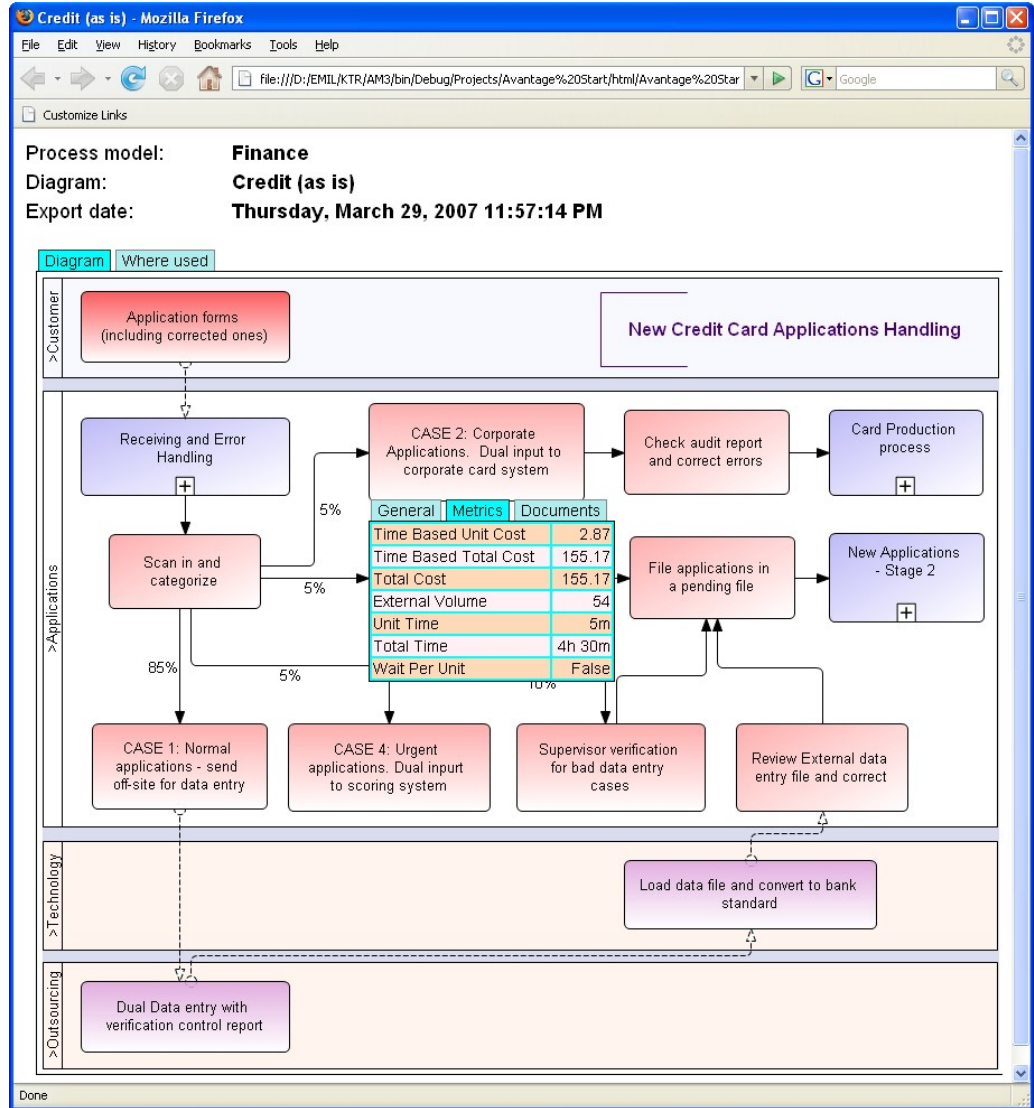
Credit (as is) - Mozilla Firefox

File Edit View History Bookmarks Tools Help

file:///D:/EMIL/KTR/AM3/bin/Debug/Projects/Avantage%20Start/html/Avantage%20Star

Google

Customize Links

Process model: Finance
Diagram: Credit (as is)
Export date: Thursday, March 29, 2007 11:57:14 PM

Diagram Where used

>Customer

Application forms (including corrected ones)

New Credit Card Applications Handling

>Applications

Receiving and Error Handling

CASE 2: Corporate Applications. Dual input to corporate card system

Check audit report and correct errors

Card Production process

5%

General Metrics Documents

| Time Based Unit Cost | 2.87 |
|---|---|
| Time Based Total Cost | 155.17 |
| Total Cost | 155.17 |
| External Volume | 54 |
| Unit Time | 5m |
| Total Time | 4h 30m |
| Wait Per Unit | False |

Scan in and categorize

5%

File applications in a pending file

New Applications - Stage 2

85%

5%

10%

CASE 1: Normal applications - send off-site for data entry

CASE 4: Urgent applications. Dual inpurt to scoring system

Supervisor verification for bad data entry cases

Review External data entry file and correct

>Technology

Load data file and convert to bank standard

>Outsourcing

Dual Data entry with verification control report

Done